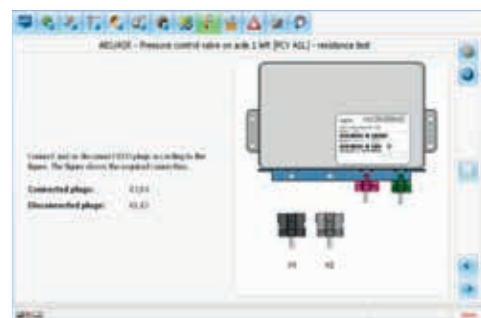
AEU420 - Pressure control valve on axle 1 left (PCV A1L) - resistance test

Connect and/or disconnect ECU plugs according to the figure. The figure shows the required connection.

Connected plugs: X1,X4

Disconnected plugs: X2,X3

X1 X2